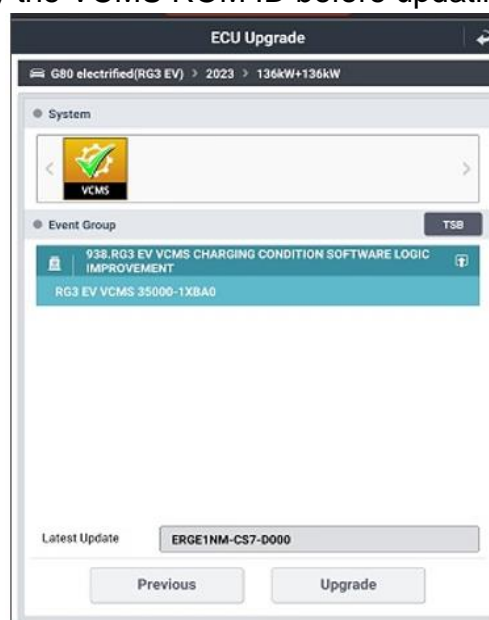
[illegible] the VCMS ROM ID before updati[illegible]

ECU Upgrade

G80 electrified(RG3 EV) > 2023 > 136kW+136kW

System

VCMS

Event Group

TSB

938.RG3 EV VCMS CHARGING CONDITION SOFTWARE LOGIC IMPROVEMENT

RG3 EV VCMS 35000-1XBA0

Latest Update

ERGE1NM-CS7-D000

Previous

Upgrade